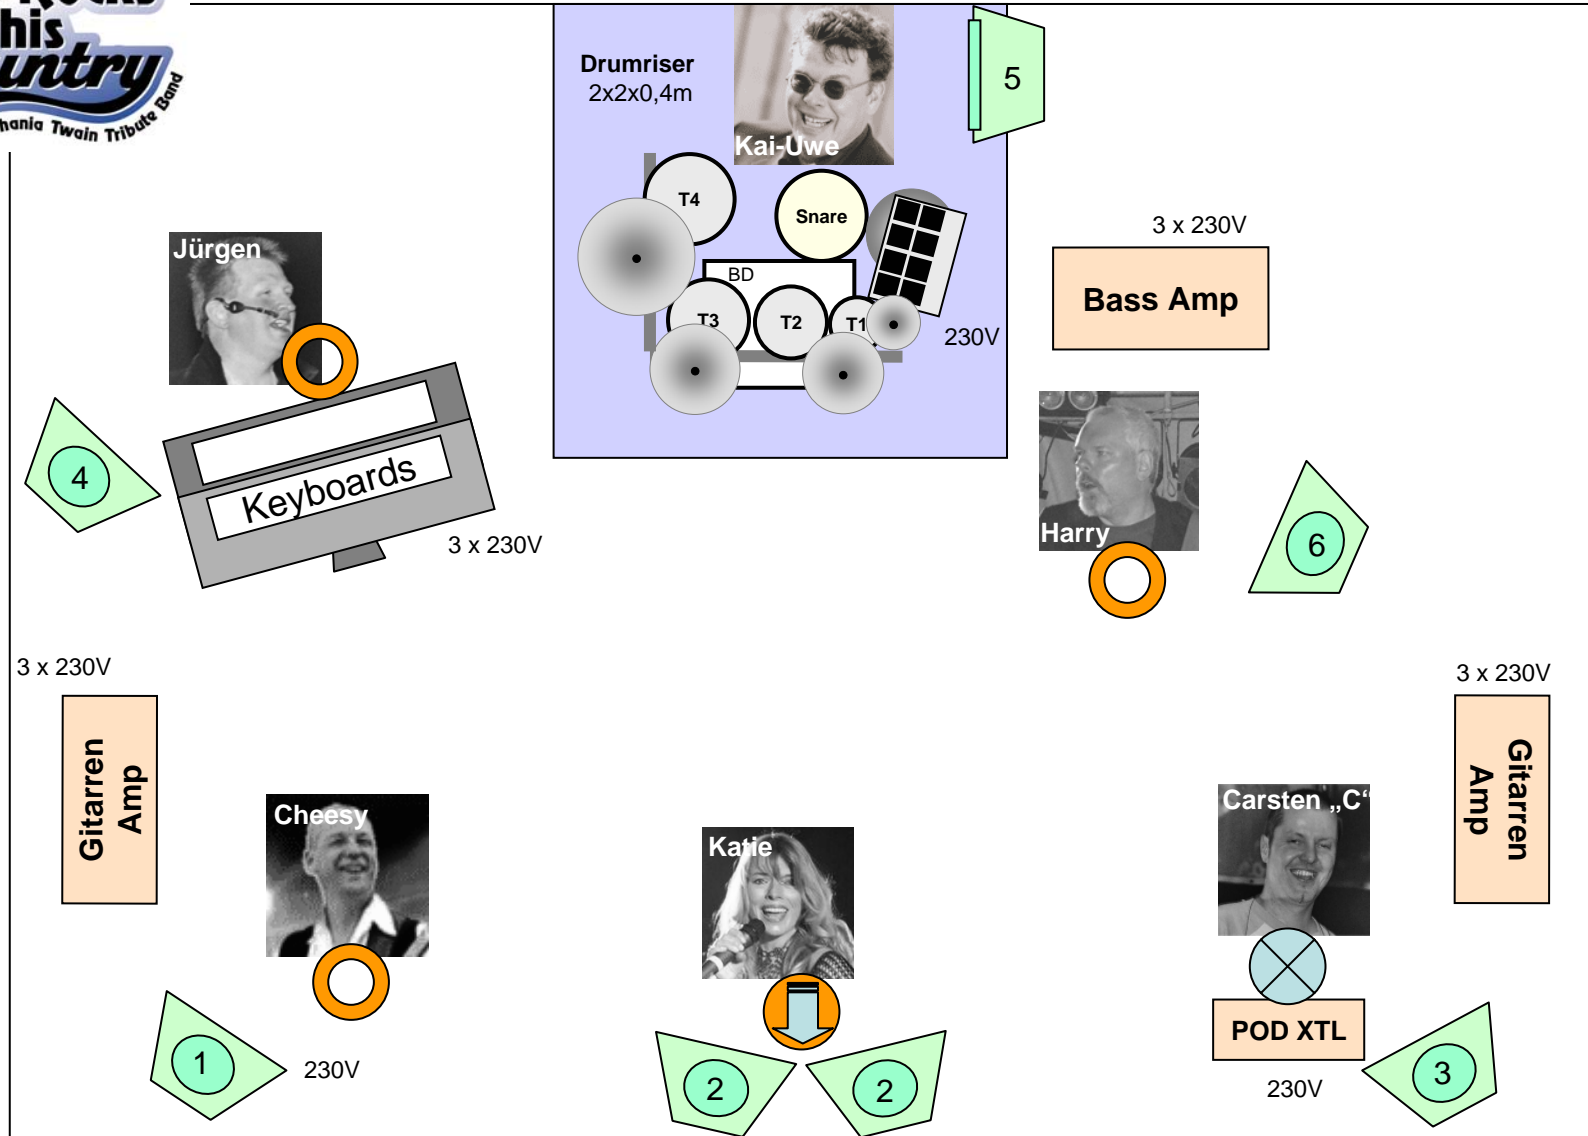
his
untry
hania Twain Tribute Band

Drumriser
2x2x0,4m

Kai-Uwe

5

T4

Snare

BD

T3

T2

T1

230V

3 x 230V

Bass Amp

Jürgen

4

Keyboards

3 x 230V

Harry

6

3 x 230V

Gitarren Amp

3 x 230V

Gitarren Amp

Cheesy

Katie

Carsten „C“

POD XTL

1

230V

2

2

3

230V